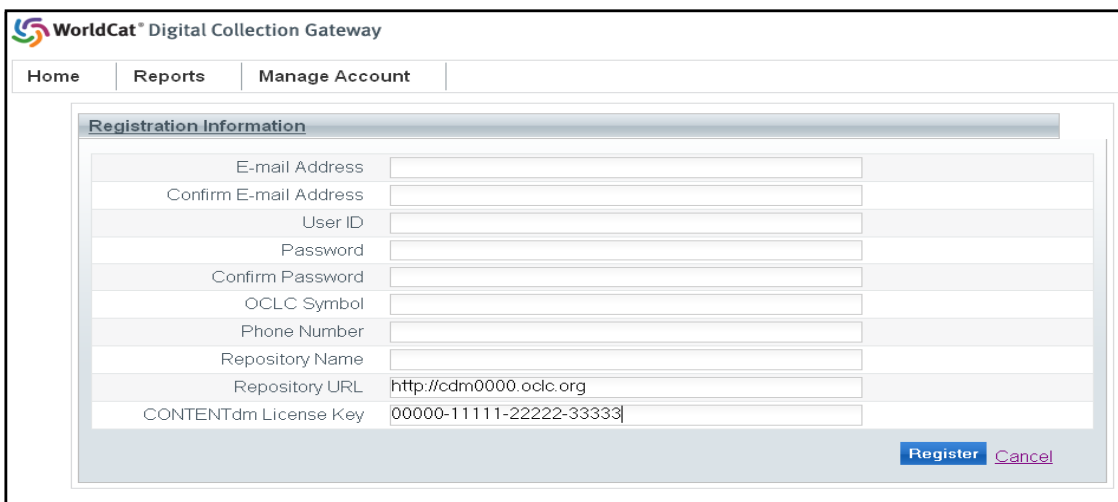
WorldCat® Digital Collection Gateway

Home | Reports | Manage Account

Registration Information

| | |
|---|---|
| E-mail Address | |
| Confirm E-mail Address | |
| User ID | |
| Password | |
| Confirm Password | |
| OCLC Symbol | |
| Phone Number | |
| Repository Name | |
| Repository URL | http://cdm0000.oclc.org |
| CONTENTdm License Key | 00000-11111-22222-33333 |

Register Cancel